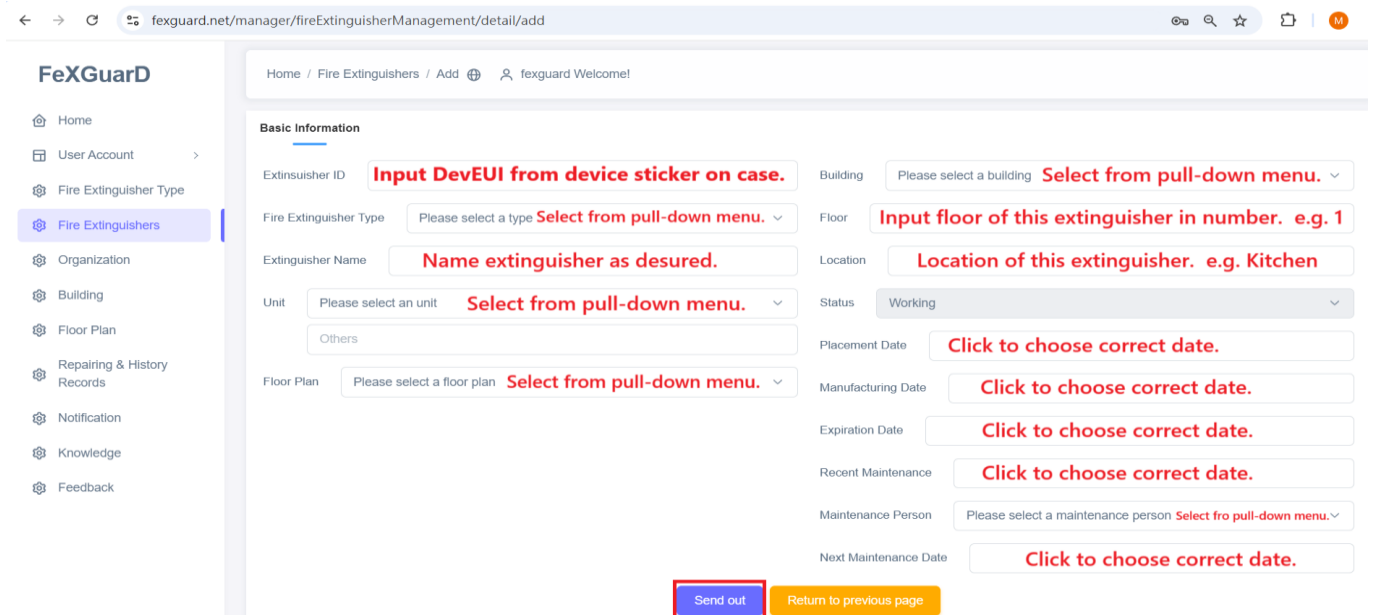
fexguard.net/manager/fireExtinguisherManagement/detail/add

M

FeXGuarD

Home
User Account
Fire Extinguisher Type
Fire Extinguishers
Organization
Building
Floor Plan
Repairing & History Records
Notification
Knowledge
Feedback

Home / Fire Extinguishers / Add    fexguard Welcome!

Basic Information

Extinsuisher ID  Input DevEUI from device sticker on case.
Fire Extinguisher Type  Please select a type  Select from pull-down menu.
Extinguisher Name  Name extinguisher as desured.
Unit  Please select an unit  Select from pull-down menu.
Others
Floor Plan  Please select a floor plan  Select from pull-down menu.

Building  Please select a building  Select from pull-down menu.
Floor  Input floor of this extinguisher in number. e.g. 1
Location  Location of this extinguisher. e.g. Kitchen
Status  Working
Placement Date  Click to choose correct date.
Manufacturing Date  Click to choose correct date.
Expiration Date  Click to choose correct date.
Recent Maintenance  Click to choose correct date.
Maintenance Person  Please select a maintenance person  Select fro pull-down menu.
Next Maintenance Date  Click to choose correct date.

Send out  Return to previous page